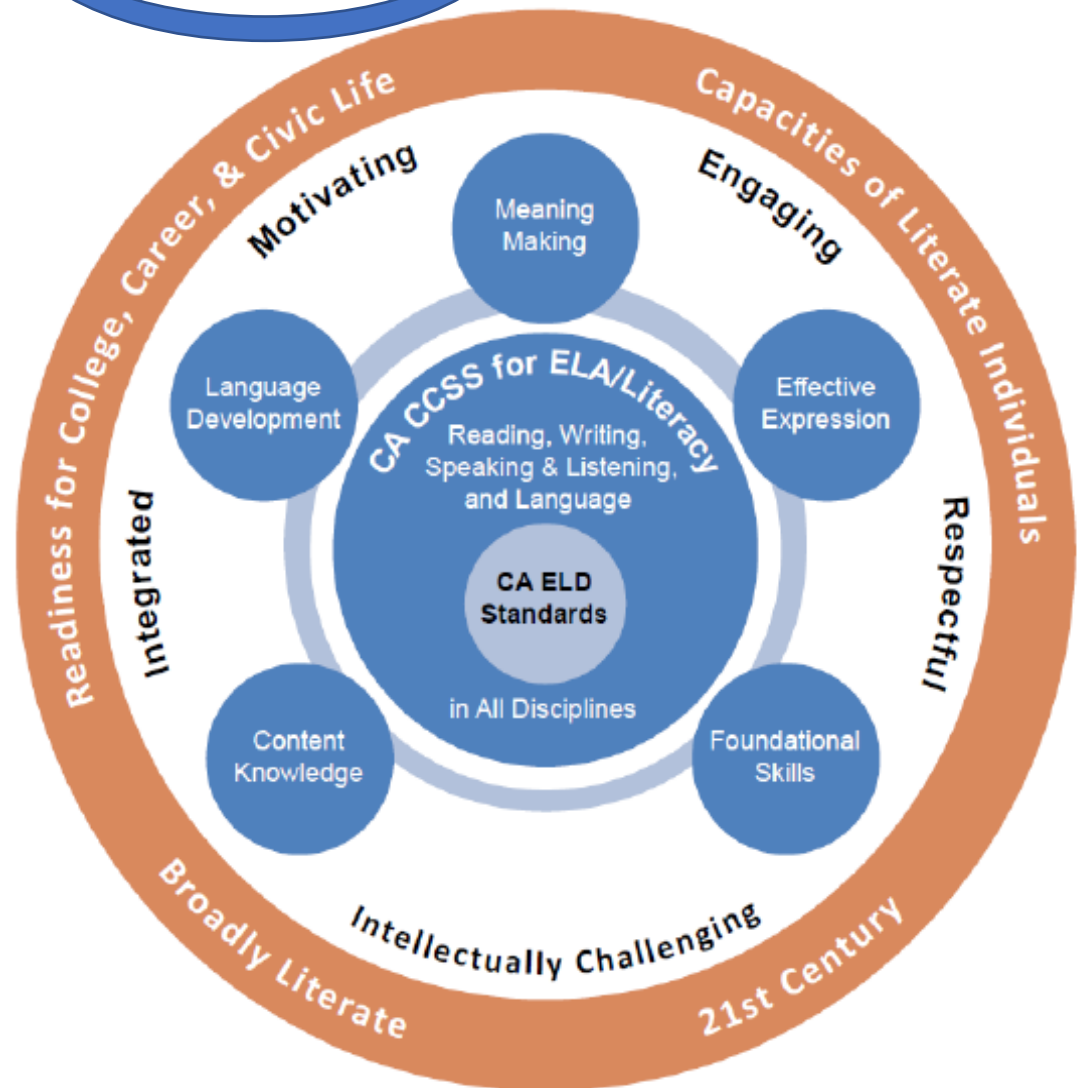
Readiness for College, Career, & Civic Life

Capacities of Literate Individuals

Broadly Literate

21st Century

Motivating

Engaging

Integrated

Respectful

Intellectually Challenging

Meaning Making

Language Development

Effective Expression

Content Knowledge

Foundational Skills

CA CCSS for ELA/Literacy

Reading, Writing, Speaking & Listening, and Language

CA ELD Standards

in All Disciplines